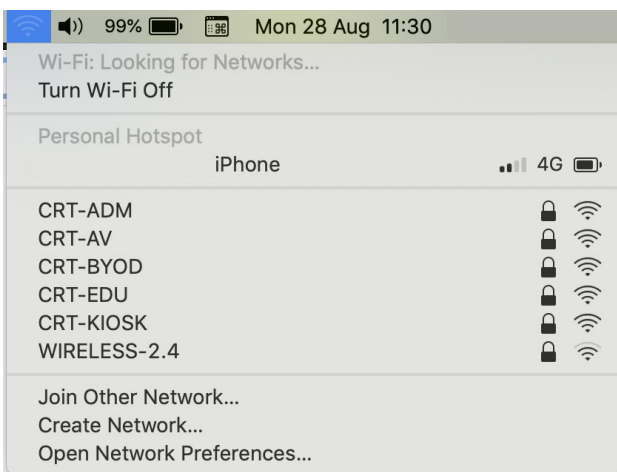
99% Mon 28 Aug 11:30

Wi-Fi: Looking for Networks...
Turn Wi-Fi Off

Personal Hotspot
iPhone 4G

CRT-ADM
CRT-AV
CRT-BYOD
CRT-EDU
CRT-KIOSK
WIRELESS-2.4

Join Other Network...
Create Network...
Open Network Preferences...